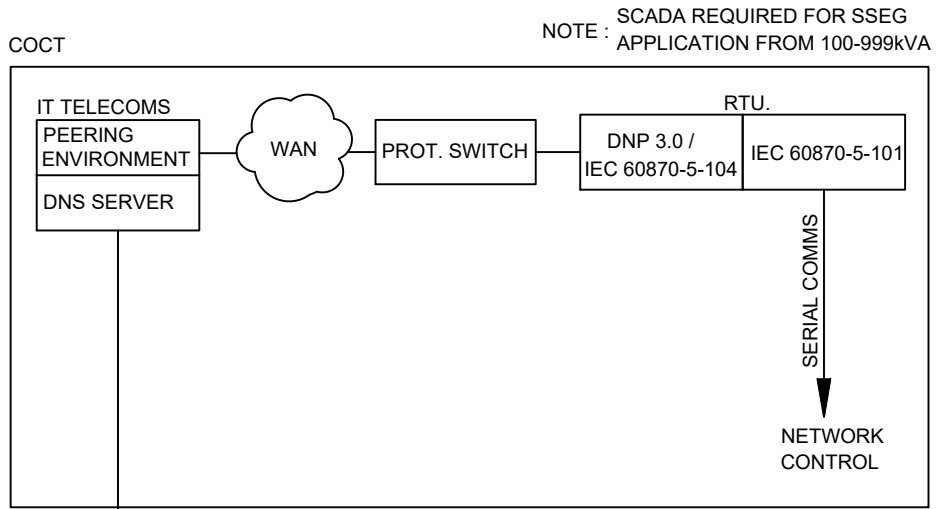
NOTE : SCADA REQUIRED FOR SSEG APPLICATION FROM 100-999kVA

COCT

IT TELECOMS

PEERING ENVIRONMENT

DNS SERVER

WAN

PROT. SWITCH

RTU.

DNP 3.0 / IEC 60870-5-104

IEC 60870-5-101

SERIAL COMMS

NETWORK CONTROL